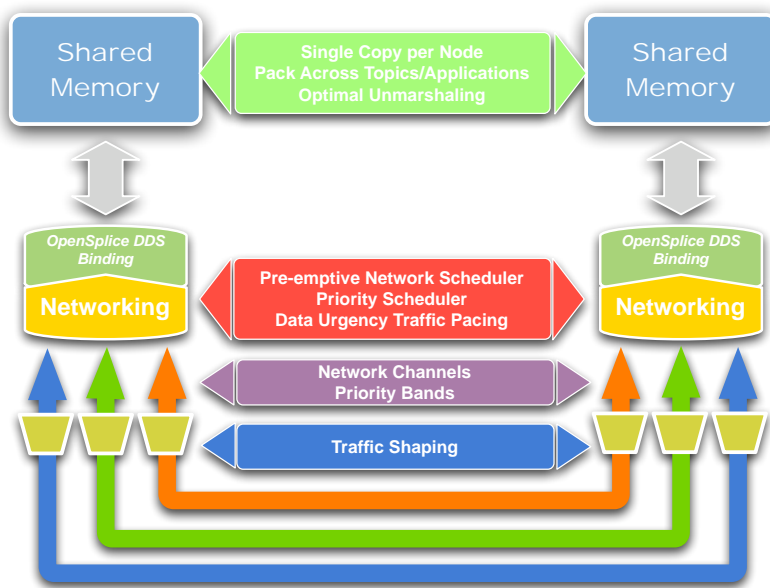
Shared Memory

Single Copy per Node
Pack Across Topics/Applications
Optimal Unmarshaling

Shared Memory

OpenSplice DDS Binding

Networking

Pre-emptive Network Scheduler
Priority Scheduler
Data Urgency Traffic Pacing

OpenSplice DDS Binding

Networking

Network Channels
Priority Bands

Traffic Shaping